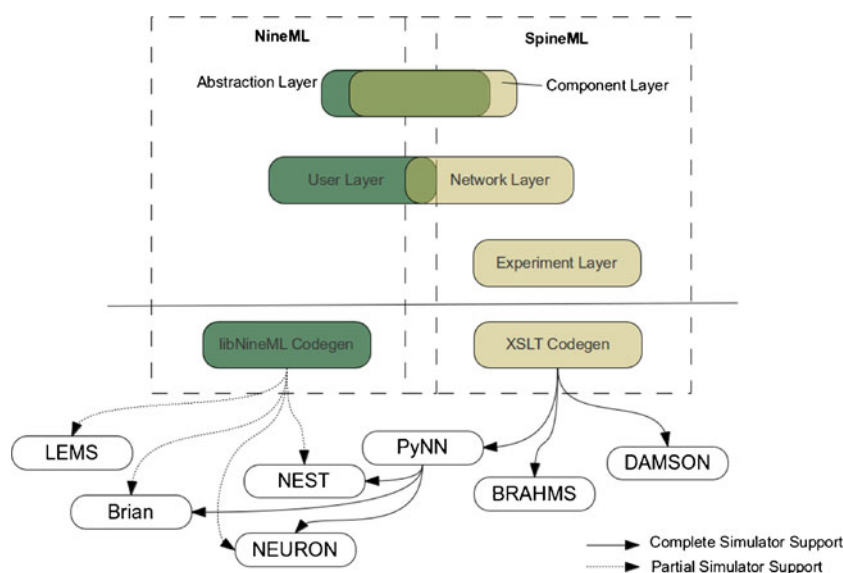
NineML

SpineML

Abstraction Layer

Component Layer

User Layer

Network Layer

Experiment Layer

libNineML Codegen

XSLT Codegen

LEMS

PyNN

DAMSON

NEST

BRAHMS

Brian

NEURON

Complete Simulator Support

Partial Simulator Support